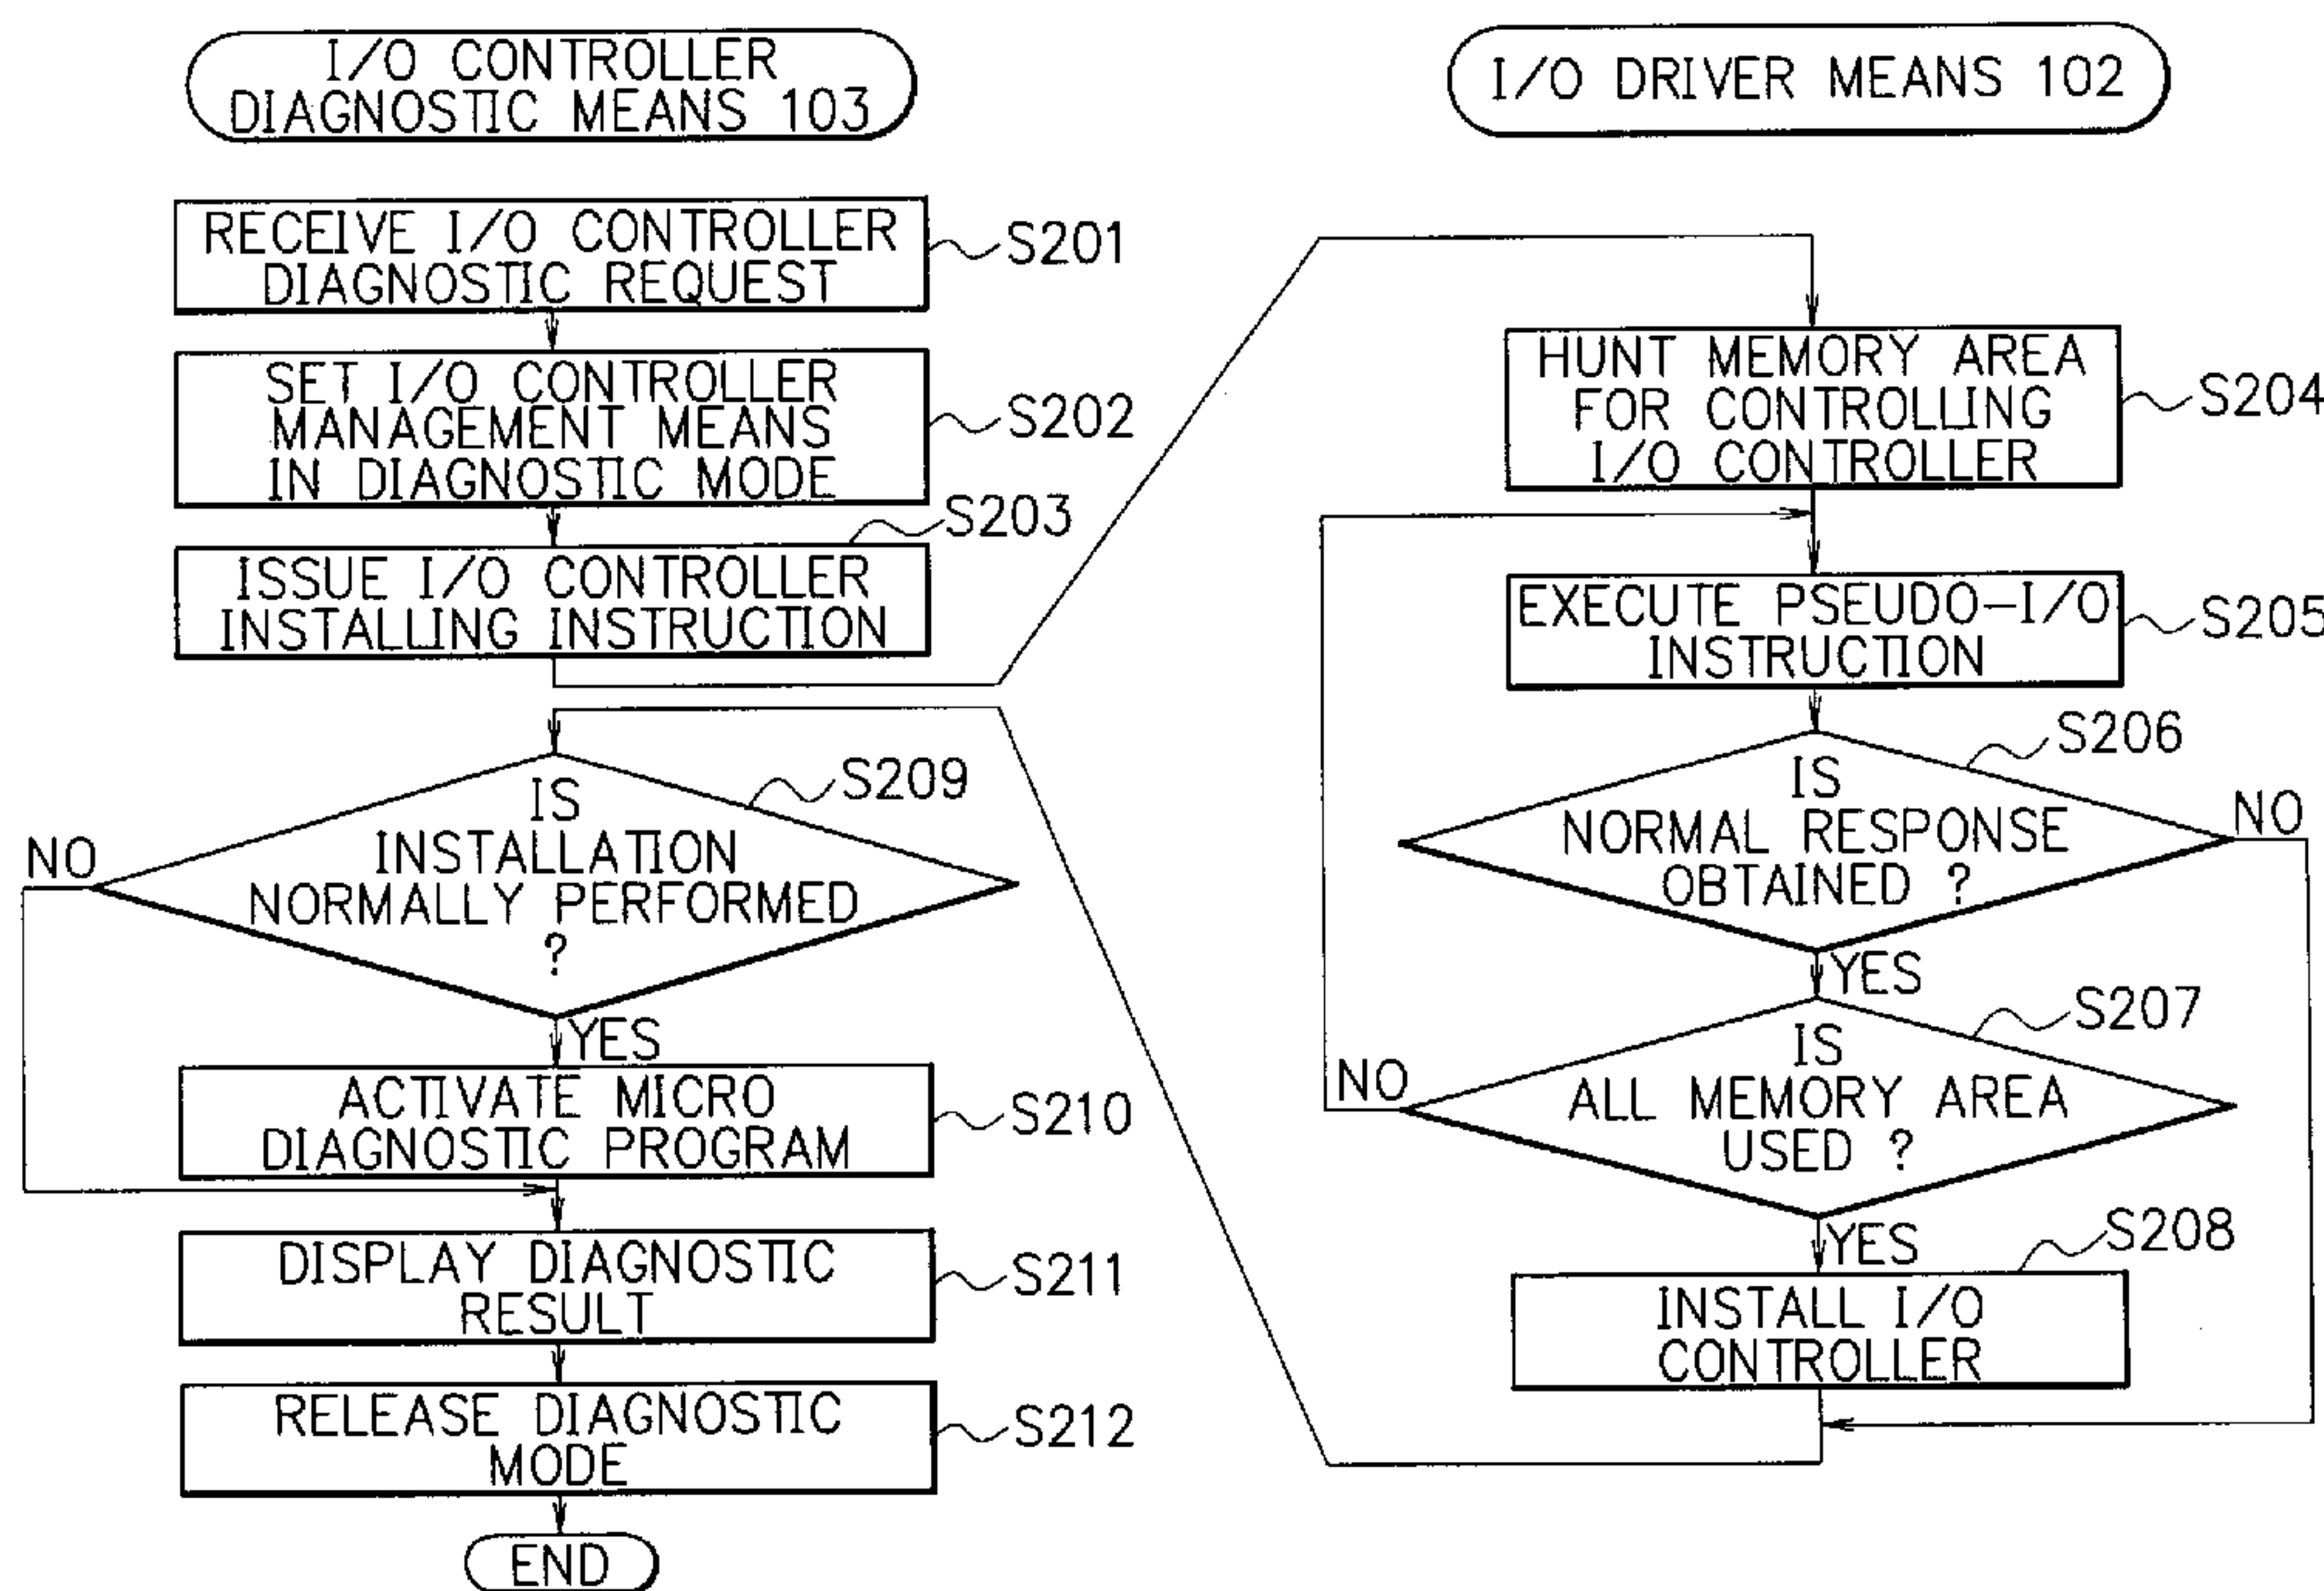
I/O CONTROLLER DIAGNOSTIC MEANS 103

RECEIVE I/O CONTROLLER DIAGNOSTIC REQUEST
S201

SET I/O CONTROLLER MANAGEMENT MEANS IN DIAGNOSTIC MODE
S202

S203
ISSUE I/O CONTROLLER INSTALLING INSTRUCTION

IS INSTALLATION NORMALLY PERFORMED ?
S209
NO
YES

ACTIVATE MICRO DIAGNOSTIC PROGRAM
S210

DISPLAY DIAGNOSTIC RESULT
S211

RELEASE DIAGNOSTIC MODE
S212

END

I/O DRIVER MEANS 102

HUNT MEMORY AREA FOR CONTROLLING I/O CONTROLLER
S204

EXECUTE PSEUDO-I/O INSTRUCTION
S205

S206
IS NORMAL RESPONSE OBTAINED ?
NO
YES

S207
IS ALL MEMORY AREA USED ?
NO
YES

S208
INSTALL I/O CONTROLLER